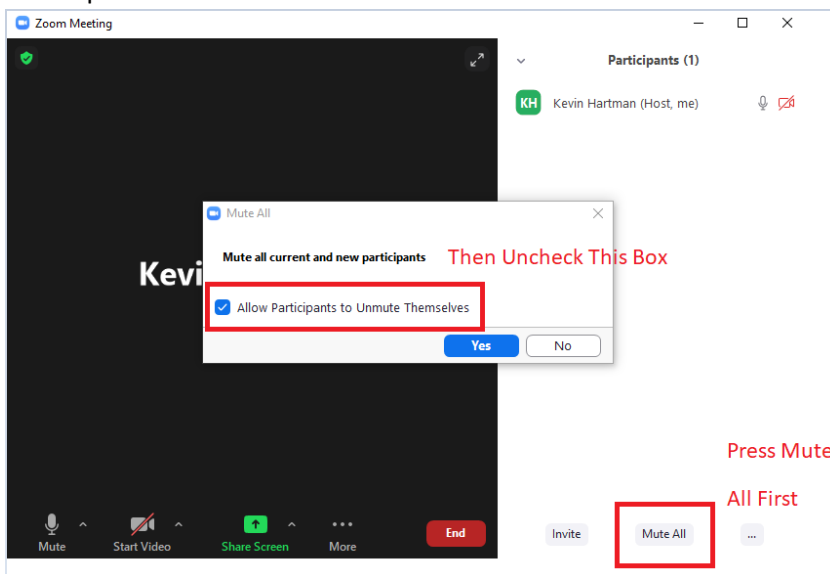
Zoom Meeting

Participants (1)

KH Kevin Hartman (Host, me)

Kevi

Mute All

Mute all current and new participants

Then Uncheck This Box

Allow Participants to Unmute Themselves

Yes No

Press Mute

All First

Mute Start Video Share Screen More End

Invite Mute All ...